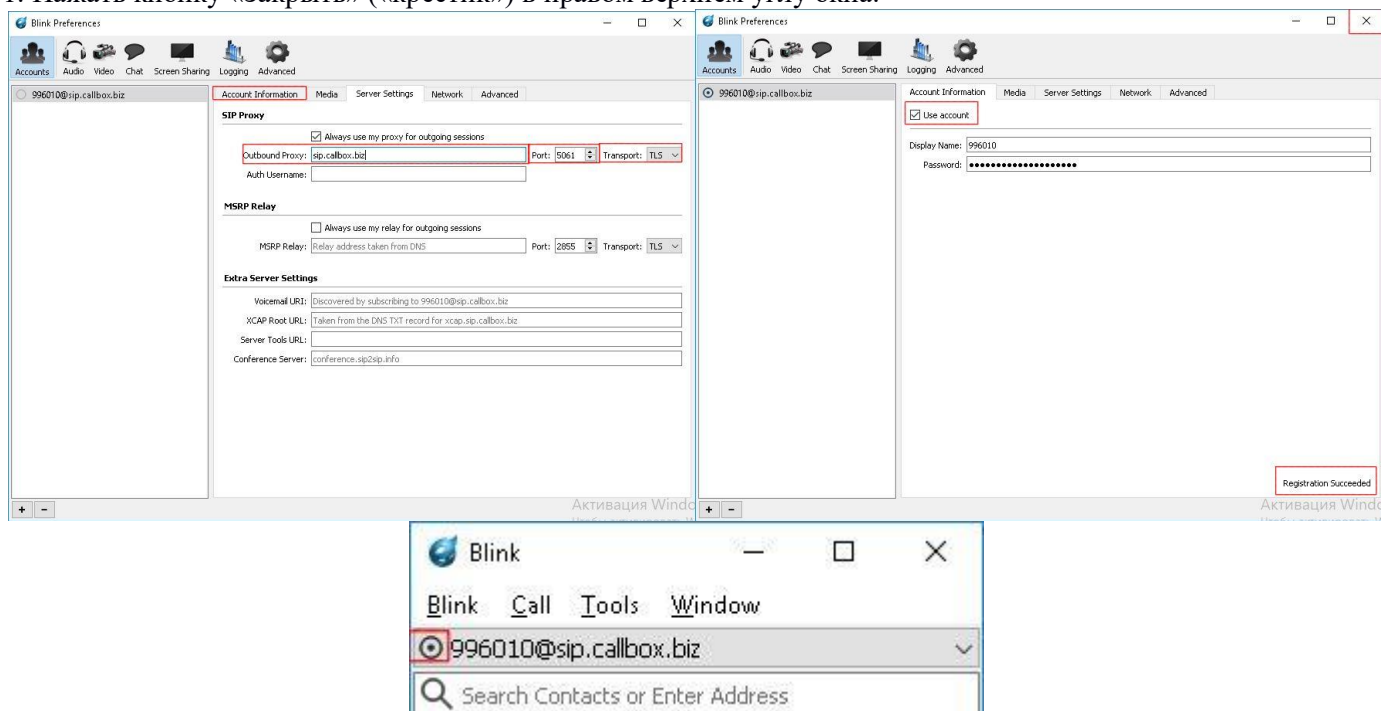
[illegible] Нажать кнопку «Закрыть» («крестик») в правом верхнем углу окна.

Blink Preferences

Accounts Audio Video Chat Screen Sharing Logging Advanced

996010@sip.callbox.biz

Account Information Media Server Settings Network Advanced

SIP Proxy

Always use my proxy for outgoing sessions

Outbound Proxy: sip.callbox.biz Port: 5061 Transport: TLS

Auth Username:

MSRP Relay

Always use my relay for outgoing sessions

MSRP Relay: Relay address taken from DNS Port: 2855 Transport: TLS

Extra Server Settings

Voicemail URI: Discovered by subscribing to 996010@sip.callbox.biz

XCAP Root URL: Taken from the DNS TXT record for xcap.sip.callbox.biz

Server Tools URL:

Conference Server: conference.sip2sip.info

+ −

Активация Windo

Blink Preferences

Accounts Audio Video Chat Screen Sharing Logging Advanced

996010@sip.callbox.biz

Account Information Media Server Settings Network Advanced

Use account

Display Name: 996010

Password: ••••••••••••••••••••

Registration Succeeded

+ −

Активация Windo

Blink

Blink Call Tools Window

996010@sip.callbox.biz

Search Contacts or Enter Address